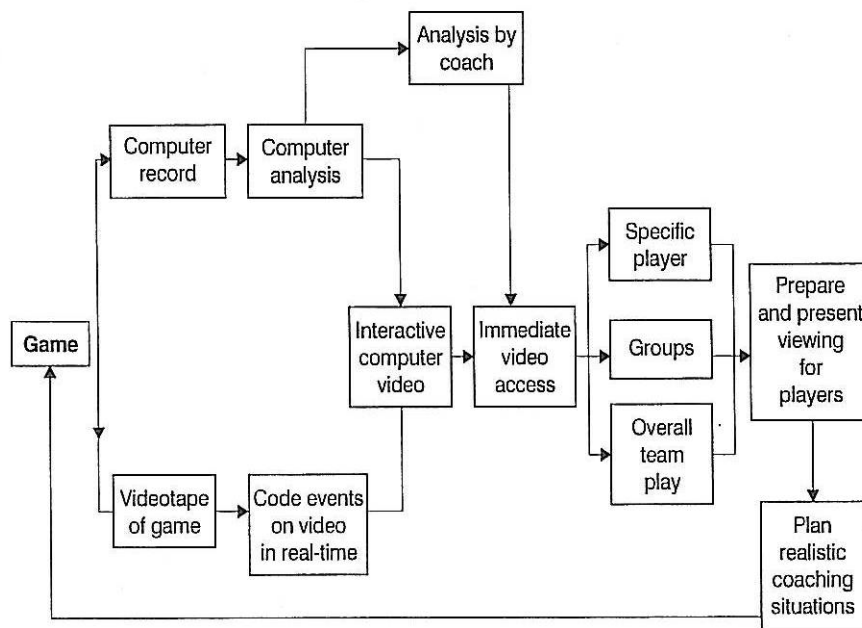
Analysis by coach

Computer record

Computer analysis

Game

Interactive computer video

Immediate video access

Specific player

Groups

Overall team play

Prepare and present viewing for players

Videotape of game

Code events on video in real-time

Plan realistic coaching situations